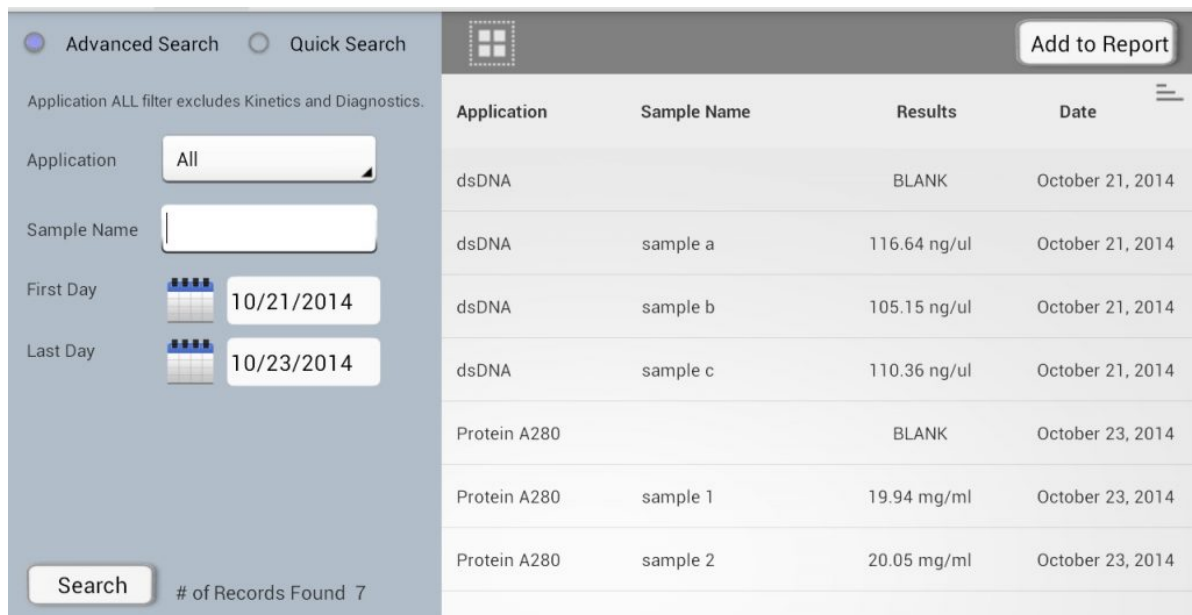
Advanced Search Quick Search

Application ALL filter excludes Kinetics and Diagnostics.

Application All

Sample Name

First Day 10/21/2014

Last Day 10/23/2014

Search # of Records Found 7

Add to Report

| Application | Sample Name | Results | Date |
|---|---|---|---|
| dsDNA | | BLANK | October 21, 2014 |
| dsDNA | sample a | 116.64 ng/ul | October 21, 2014 |
| dsDNA | sample b | 105.15 ng/ul | October 21, 2014 |
| dsDNA | sample c | 110.36 ng/ul | October 21, 2014 |
| Protein A280 | | BLANK | October 23, 2014 |
| Protein A280 | sample 1 | 19.94 mg/ml | October 23, 2014 |
| Protein A280 | sample 2 | 20.05 mg/ml | October 23, 2014 |